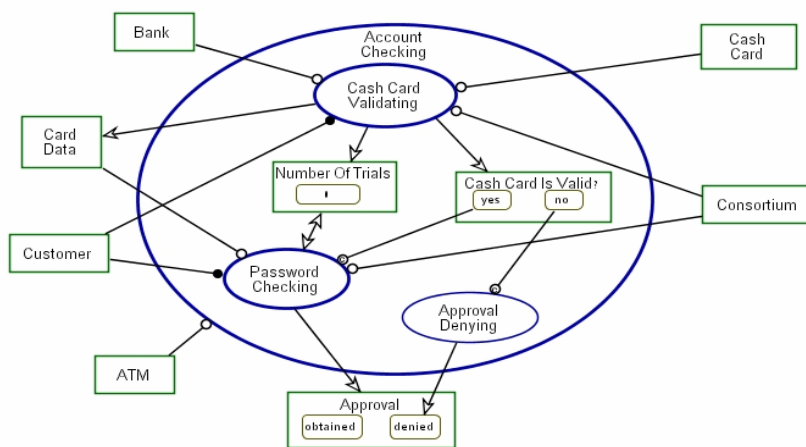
Bank

Account Checking

Cash Card

Cash Card Validating

Card Data

Number Of Trials

Cash Card Is Valid?

yes

no

Consortium

Customer

Password Checking

Approval Denying

ATM

Approval

obtained

denied